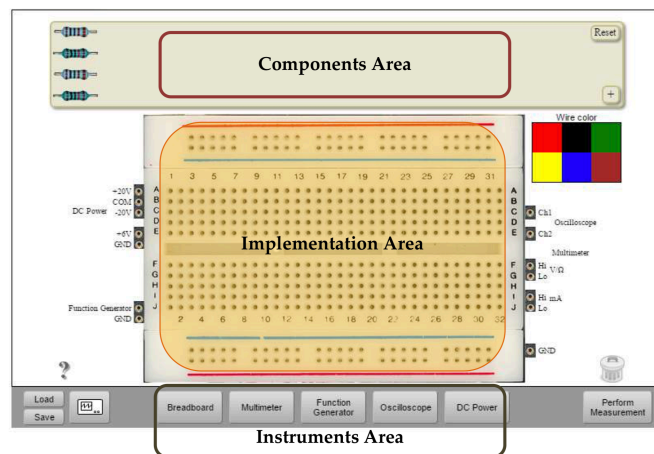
Reset

Components Area

+

Wire color

1 3 5 7 9 11 13 15 17 19 21 23 25 27 29 31

A B C D E

A B C D E

+20V COM -20V DC Power

+6V GND

Implementation Area

Ch1 Oscilloscope Ch2

Multimeter

Hi V/Ω Lo

F G H I J

F G H I J

Hi mA Lo

Function Generator GND

2 4 6 8 10 12 14 16 18 20 22 24 26 28 30 32

GND

?

Load Save

Breadboard Multimeter Function Generator Oscilloscope DC Power

Perform Measurement

Instruments Area